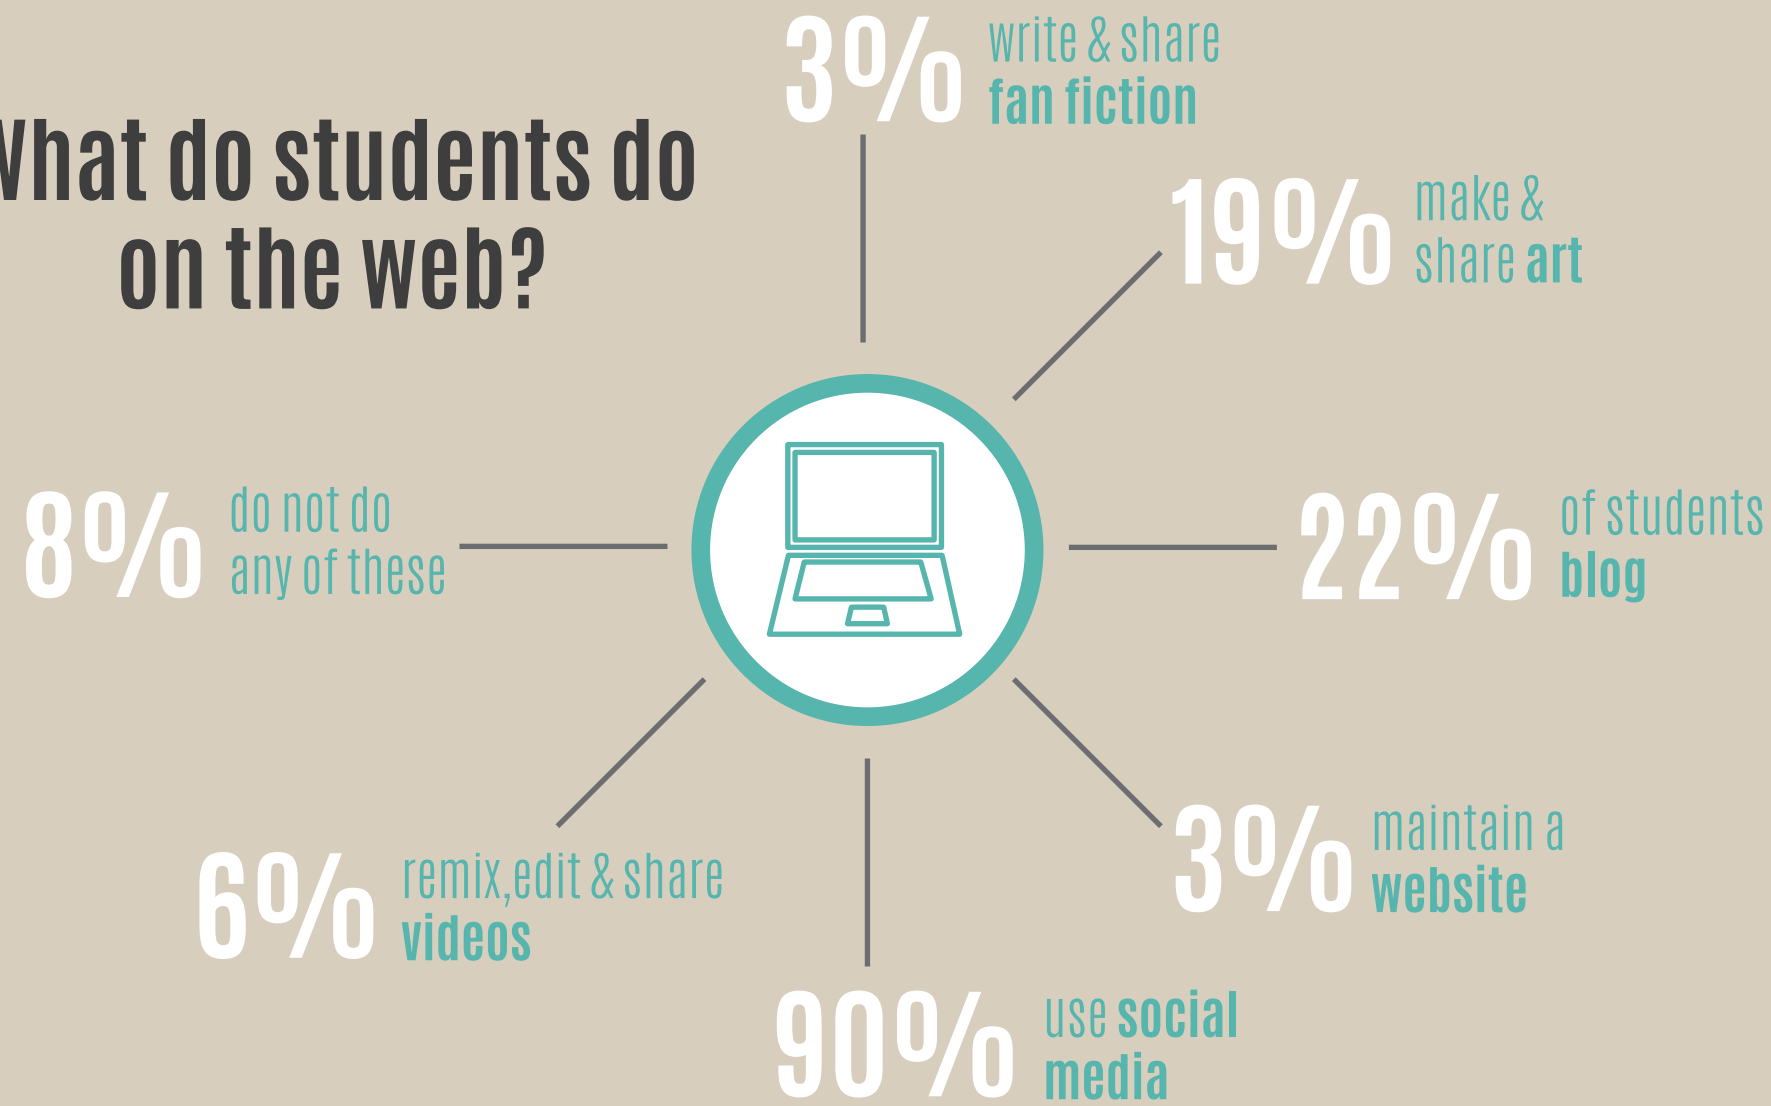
Vhat do students do on the web?

3% write & share fan fiction

19% make & share art

22% of students blog

3% maintain a website

90% use social media

6% remix,edit & share videos

8% do not do any of these